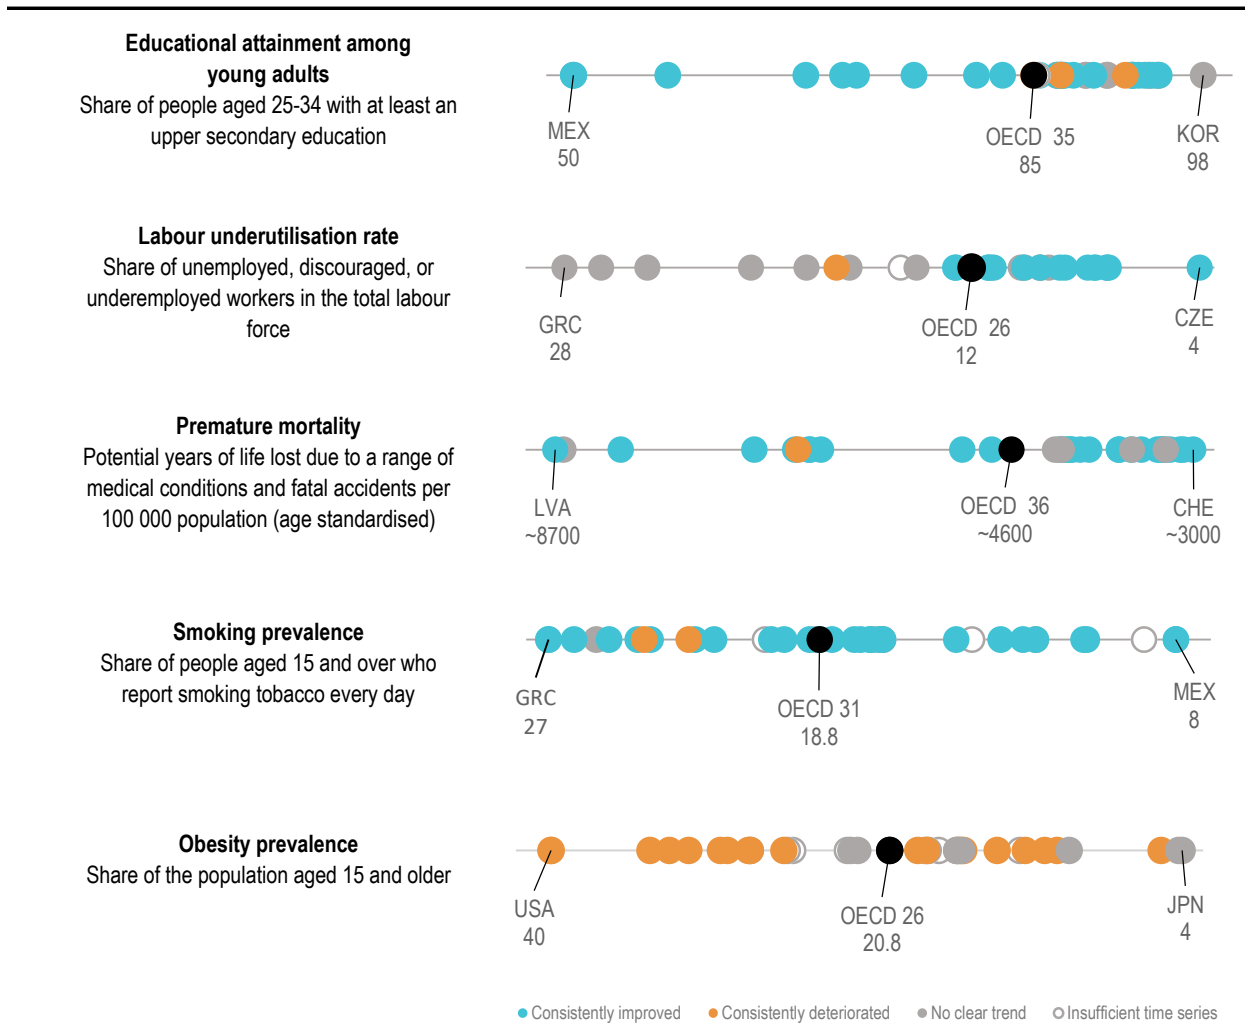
**Educational attainment among young adults**
Share of people aged 25-34 with at least an upper secondary education

MEX
50

OECD 35
85

KOR
98

**Labour underutilisation rate**
Share of unemployed, discouraged, or underemployed workers in the total labour force

GRC
28

OECD 26
12

CZE
4

**Premature mortality**
Potential years of life lost due to a range of medical conditions and fatal accidents per 100 000 population (age standardised)

LVA
~8700

OECD 36
~4600

CHE
~3000

**Smoking prevalence**
Share of people aged 15 and over who report smoking tobacco every day

GRC
27

OECD 31
18.8

MEX
8

**Obesity prevalence**
Share of the population aged 15 and older

USA
40

OECD 26
20.8

JPN
4

Consistently improved
Consistently deteriorated
No clear trend
Insufficient time series